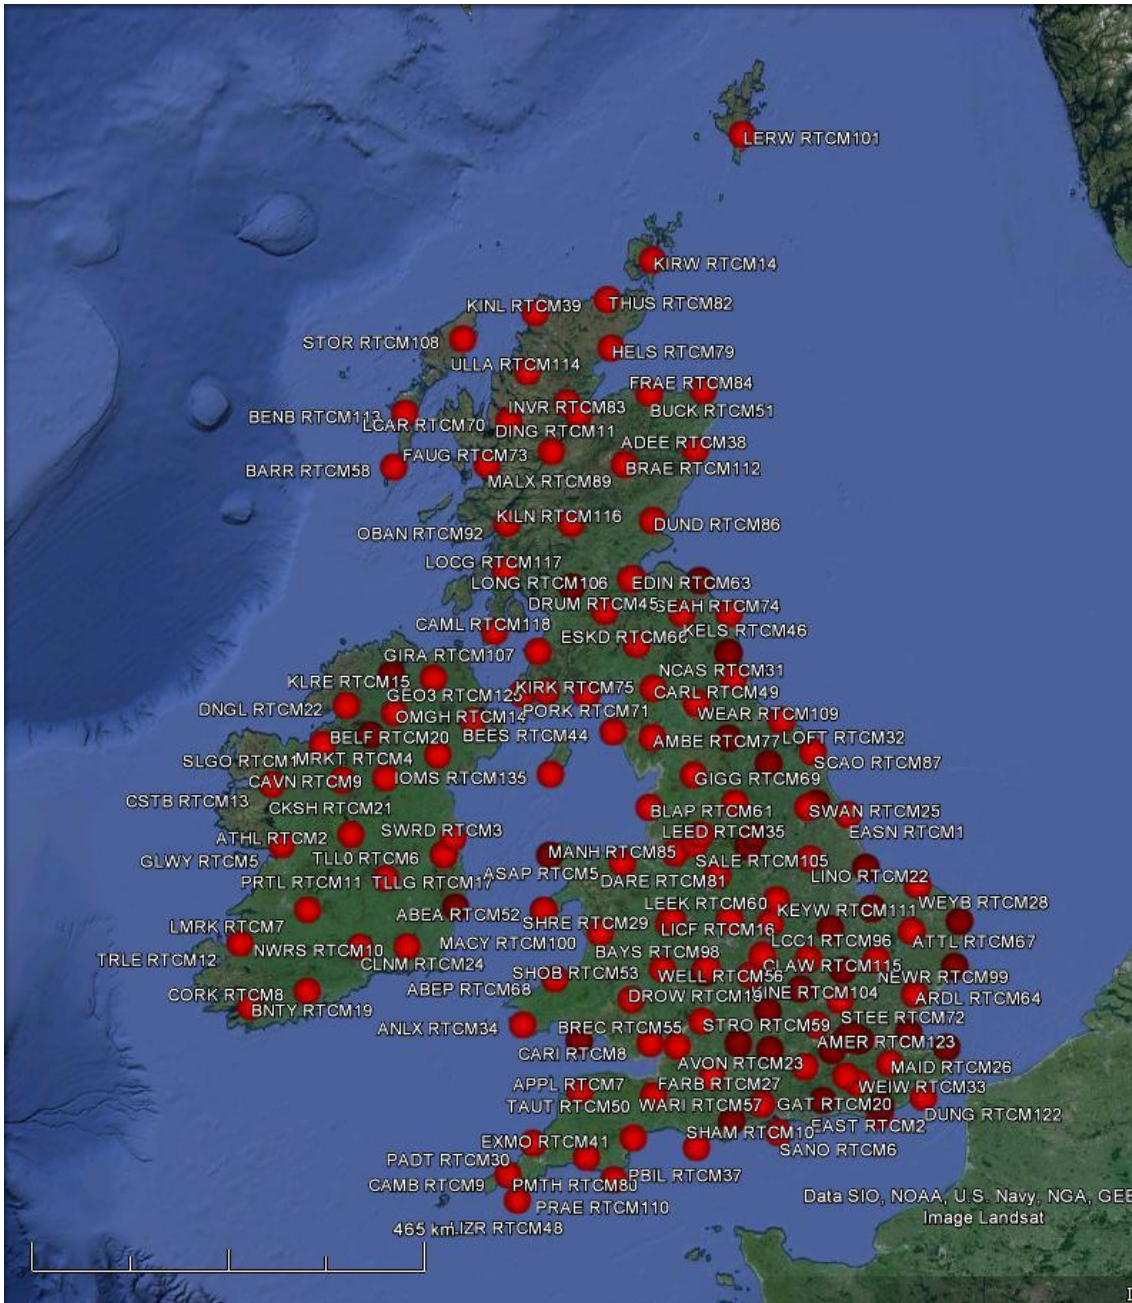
LERW RTCM101
KIRW RTCM14
KINL RTCM39
THUS RTCM82
STOR RTCM108
HELS RTCM79
ULLA RTCM114
FRAE RTCM84
INVR RTCM83
BUCK RTCM51
BENB RTCM113
LCAR RTCM70
DING RTCM11
ADEE RTCM38
FAUG RTCM73
BRAE RTCM112
BARR RTCM58
MALX RTCM89
KILN RTCM116
DUND RTCM86
OBAN RTCM92
LOCG RTCM117
LONG RTCM106
EDIN RTCM63
DRUM RTCM45
SEAH RTCM74
CAML RTCM118
ESKD RTCM66
KELS RTCM46
GIRA RTCM107
NCAS RTCM31
KLRE RTCM15
KIRK RTCM75
CARL RTCM49
GEO3 RTCM125
DNGL RTCM22
OMGH RTCM14
PORK RTCM71
WEAR RTCM109
BELF RTCM20
BEES RTCM44
AMBE RTCM77
LOFT RTCM32
SLGO RTCM1
MRKT RTCM4
SCAO RTCM87
CAVN RTCM9
IOMS RTCM135
GIGG RTCM69
CSTB RTCM13
CKSH RTCM21
BLAP RTCM61
SWAN RTCM25
SWRD RTCM3
LEED RTCM35
EASN RTCM1
ATHL RTCM2
MANH RTCM85
GLWY RTCM5
TLL0 RTCM6
SALE RTCM105
ASAP RTCM5
LINO RTCM22
PRTL RTCM11
TLLG RTCM17
DARE RTCM81
LEEK RTCM60
WEYB RTCM28
ABEA RTCM52
KEYW RTCM111
SHRE RTCM29
LICF RTCM16
LMRK RTCM7
LCC1 RTCM96
ATTL RTCM67
MACY RTCM100
NWRS RTCM10
BAYS RTCM98
CLAW RTCM115
TRLE RTCM12
CLNM RTCM24
SHOB RTCM53
WELL RTCM56
NEWR RTCM99
ABEP RTCM68
CORK RTCM8
DROW RTCM19
SINE RTCM104
ARDL RTCM64
BNTY RTCM19
STEE RTCM72
ANLX RTCM34
BREC RTCM55
STRO RTCM59
AMER RTCM123
CARI RTCM8
AVON RTCM23
MAID RTCM26
APPL RTCM7
FARB RTCM27
WEIW RTCM33
TAUT RTCM50
WARI RTCM57
GAT RTCM20
DUNG RTCM122
EAST RTCM2
EXMO RTCM41
SHAM RTCM10
SANO RTCM6
PADT RTCM30
PBIL RTCM37
CAMB RTCM9
PMTH RTCM80
PRAE RTCM110
465 km
LIZR RTCM48
Data SIO, NOAA, U.S. Navy, NGA, GEB
Image Landsat